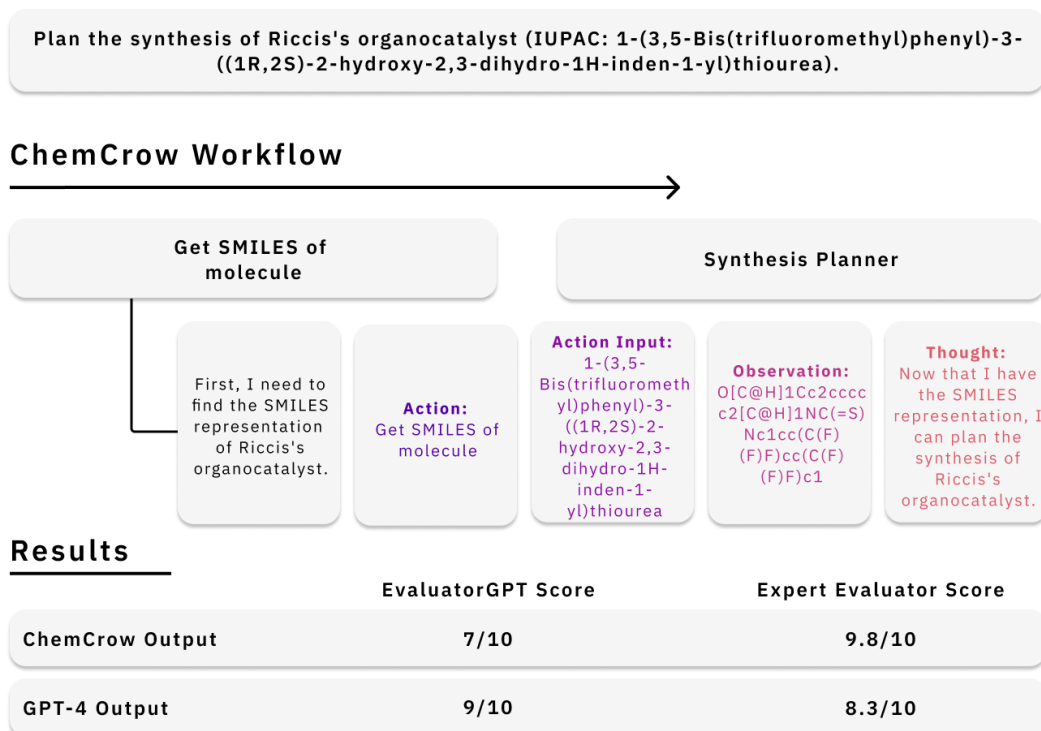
Plan the synthesis of Riccis's organocatalyst (IUPAC: 1-(3,5-Bis(trifluoromethyl)phenyl)-3-((1R,2S)-2-hydroxy-2,3-dihydro-1H-inden-1-yl)thiourea).

ChemCrow Workflow

Get SMILES of molecule

Synthesis Planner

First, I need to find the SMILES representation of Riccis's organocatalyst.

Action: Get SMILES of molecule

Action Input: 1-(3,5-Bis(trifluoromethyl)phenyl)-3-((1R,2S)-2-hydroxy-2,3-dihydro-1H-inden-1-yl)thiourea

Observation: O[C@H]1Cc2ccccc2[C@H]1NC(=S)Nc1cc(C(F)(F)F)cc(C(F)(F)F)c1

Thought: Now that I have the SMILES representation, I can plan the synthesis of Riccis's organocatalyst.

Results

| | EvaluatorGPT Score | Expert Evaluator Score |
|---|---|---|
| ChemCrow Output | 7/10 | 9.8/10 |
| GPT-4 Output | 9/10 | 8.3/10 |